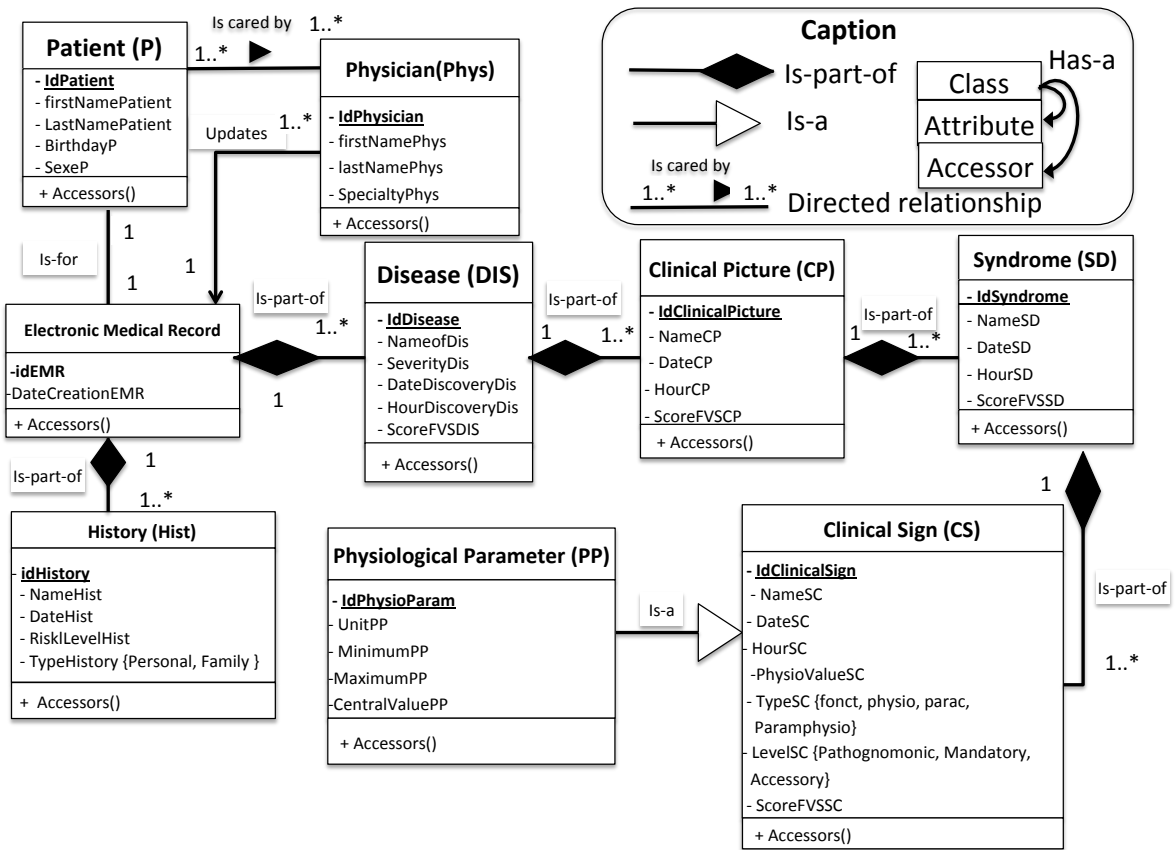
Is cared by 1..*

Patient (P)
1..*
- IdPatient
- firstNamePatient
- LastNamePatient
- BirthdayP
- SexeP
+ Accessors()

Physician(Phys)
- IdPhysician
- firstNamePhys
- lastNamePhys
- SpecialtyPhys
+ Accessors()

Updates 1..*

Caption
Is-part-of
Is-a
Is cared by
1..* 1..* Directed relationship
Has-a
Class
Attribute
Accessor

1
Is-for
1
1

Electronic Medical Record
-idEMR
-DateCreationEMR
+ Accessors()

Is-part-of
1..*
1

Disease (DIS)
- IdDisease
- NameofDis
- SeverityDis
- DateDiscoveryDis
- HourDiscoveryDis
- ScoreFVSDIS
+ Accessors()

Is-part-of
1
1..*

Clinical Picture (CP)
- IdClinicalPicture
- NameCP
- DateCP
- HourCP
- ScoreFVSCP
+ Accessors()

Is-part-of
1
1..*

Syndrome (SD)
- IdSyndrome
- NameSD
- DateSD
- HourSD
- ScoreFVSSD
+ Accessors()

Is-part-of
1
1..*

History (Hist)
- idHistory
- NameHist
- DateHist
- RisklLevelHist
- TypeHistory {Personal, Family }
+ Accessors()

Physiological Parameter (PP)
- IdPhysioParam
- UnitPP
- MinimumPP
- MaximumPP
- CentralValuePP
+ Accessors()

Is-a

Clinical Sign (CS)
- IdClinicalSign
- NameSC
- DateSC
- HourSC
-PhysioValueSC
- TypeSC {fonct, physio, parac, Paramphysio}
- LevelSC {Pathognomonic, Mandatory, Accessory}
- ScoreFVSSC
+ Accessors()

1
Is-part-of
1..*